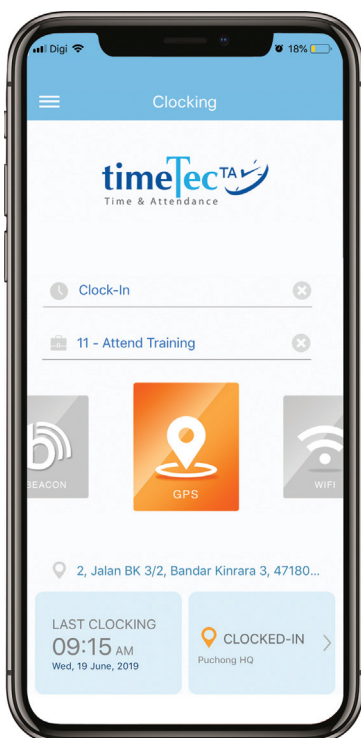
Digi 18%

Clocking

timeTec TA
Time & Attendance

Clock-In

11 - Attend Training

BEACON

GPS

WIFI

2, Jalan BK 3/2, Bandar Kinrara 3, 47180...

LAST CLOCKING
09:15 AM
Wed, 19 June, 2019

CLOCKED-IN
Puchong HQ